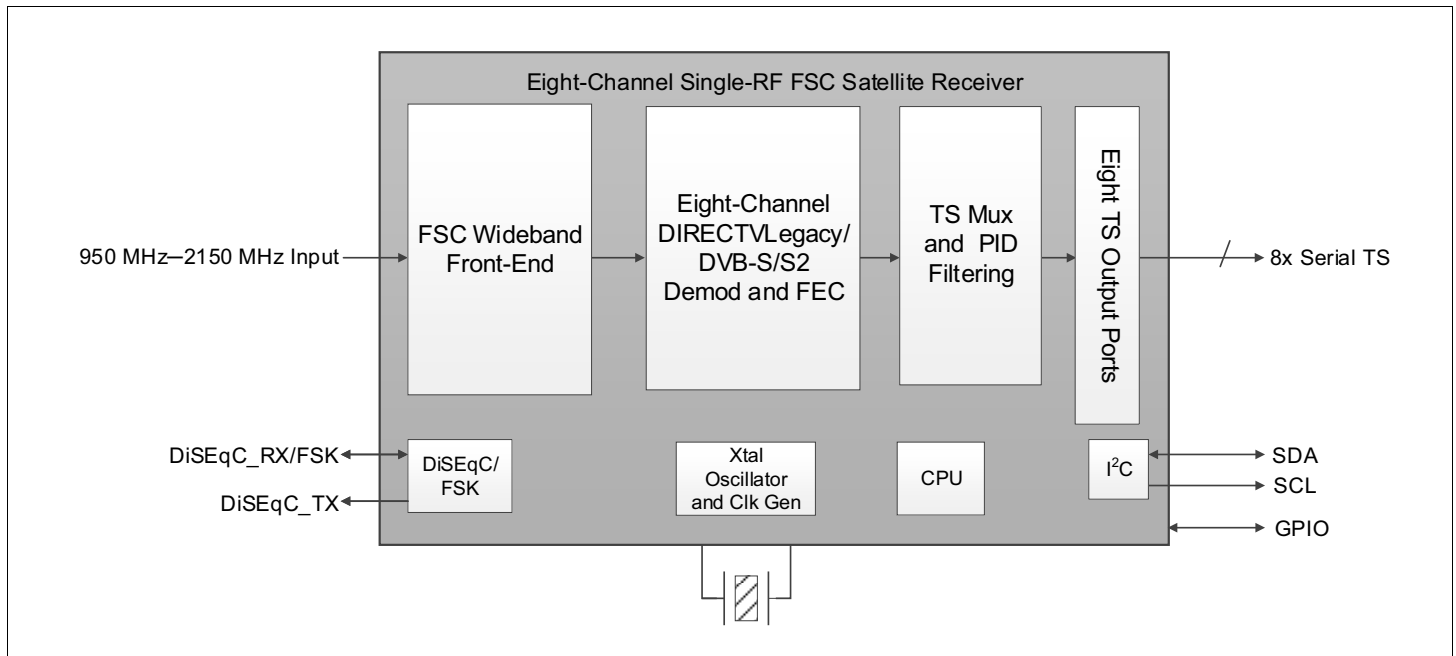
Eight-Channel Single-RF FSC Satellite Receiver

950 MHz–2150 MHz Input

FSC Wideband Front-End

Eight-Channel DIRECTVLegacy/ DVB-S/S2 Demod and FEC

TS Mux and PID Filtering

Eight TS Output Ports

8x Serial TS

DiSEqC_RX/FSK

DiSEqC_TX

DiSEqC/ FSK

Xtal Oscillator and Clk Gen

CPU

I$^2$C

SDA

SCL

GPIO